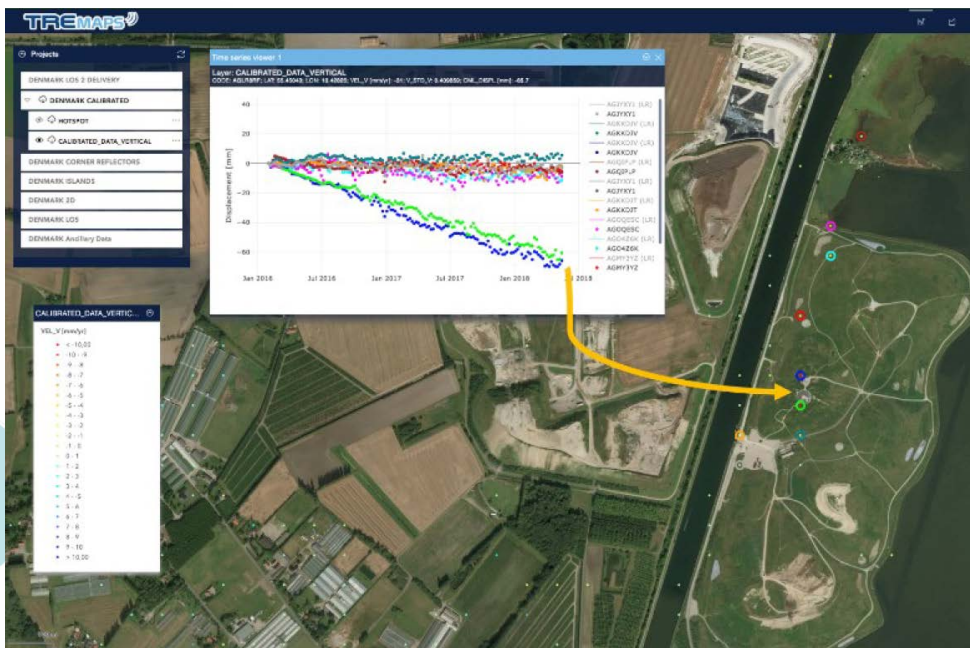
TREMAPS

Projects

DENMARK LOS 2 DELIVERY

DENMARK CALIBRATED

HOTSPOT

CALIBRATED_DATA_VERTICAL

DENMARK CORNER REFLECTORS

DENMARK ISLANDS

DENMARK 2D

DENMARK LOS

DENMARK Ancillary Data

Time series viewer 1

Layer: CALIBRATED_DATA_VERTICAL

CODE: AGURBRF; LAT: 55.45043; LON: 10.43005; VEL_V [mm/yr]: -31; V_STD_V: 0.40659; CML_DISPL [mm]: -65.7

| 40 |
| 20 |
| 0 |
| -20 |
| -40 |
| -60 |

Displacement [mm]

Jan 2016 Jul 2016 Jan 2017 Jul 2017 Jan 2018 Jul 2018

AGJYXY1 (LR)
AGJYXY1
AGKKOJV (LR)
AGKKOJV
AGKKOJV (LR)
AGKKOJV
AGQSP_P (LR)
AGQSP_P
AGJYXY1 (LR)
AGJYXY1
AGKKOJT (LR)
AGKKOJT
AGQDQSC (LR)
AGQDQSC
AGO4Z6K (LR)
AGO4Z6K
AGMY1YZ (LR)
AGMY1YZ

CALIBRATED_DATA_VERTIC...

VEL_V [mm/yr]

< -10.00
-10 - -9
-9 - -8
-8 - -7
-7 - -6
-6 - -5
-5 - -4
-4 - -3
-3 - -2
-2 - -1
-1 - 0
0 - 1
1 - 2
2 - 3
3 - 4
4 - 5
5 - 6
6 - 7
7 - 8
8 - 9
9 - 10
> 10.00